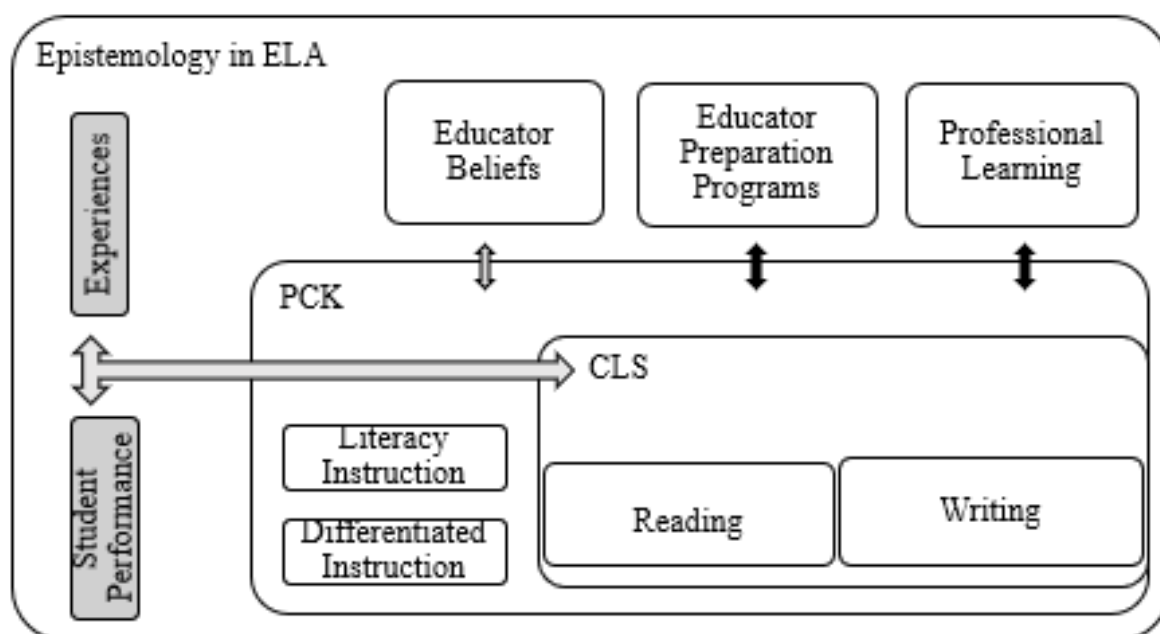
Epistemology in ELA

Experiences

Student Performance

Educator Beliefs

Educator Preparation Programs

Professional Learning

PCK

CLS

Literacy Instruction

Differentiated Instruction

Reading

Writing